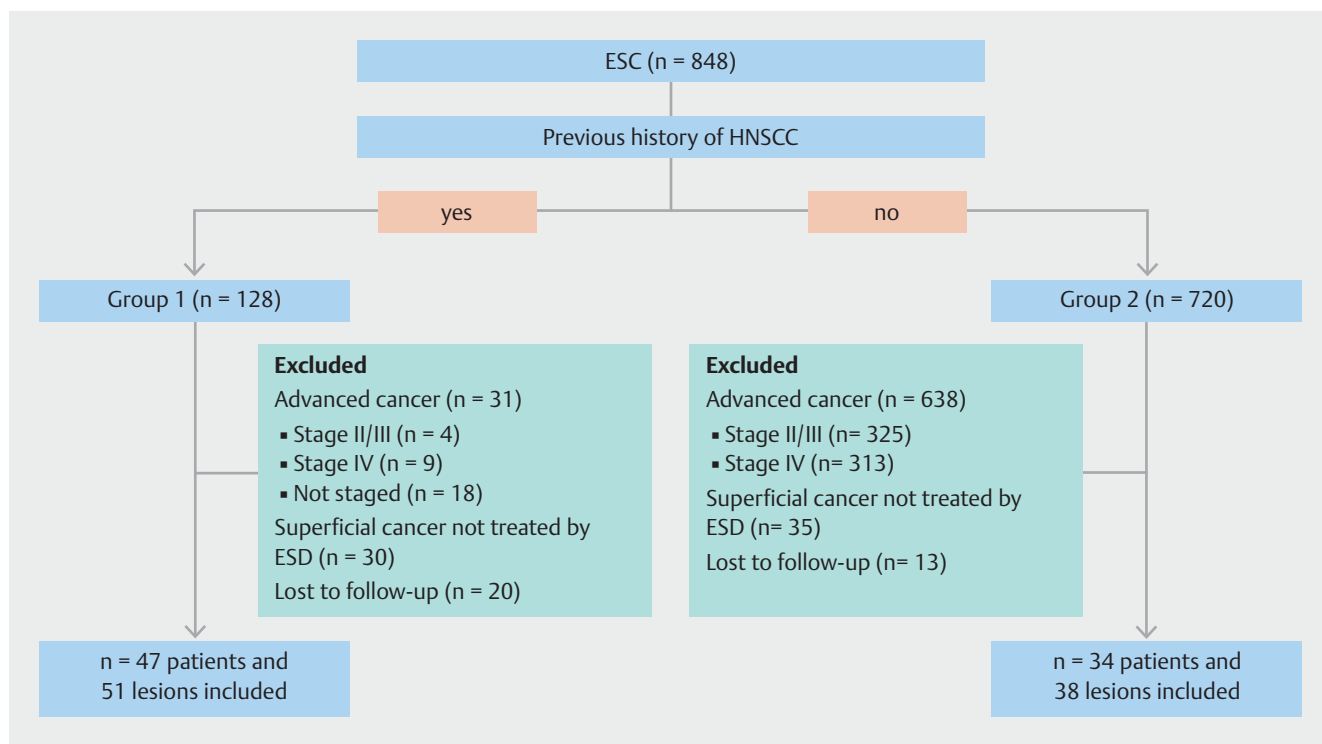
ESC (n = 848)

Previous history of HNSCC

yes

no

Group 1 (n = 128)

Group 2 (n = 720)

**Excluded**
Advanced cancer (n = 31)
▪ Stage II/III (n = 4)
▪ Stage IV (n = 9)
▪ Not staged (n = 18)
Superficial cancer not treated by ESD (n = 30)
Lost to follow-up (n = 20)

**Excluded**
Advanced cancer (n = 638)
▪ Stage II/III (n= 325)
▪ Stage IV (n= 313)
Superficial cancer not treated by ESD (n= 35)
Lost to follow-up (n= 13)

n = 47 patients and 51 lesions included

n = 34 patients and 38 lesions included